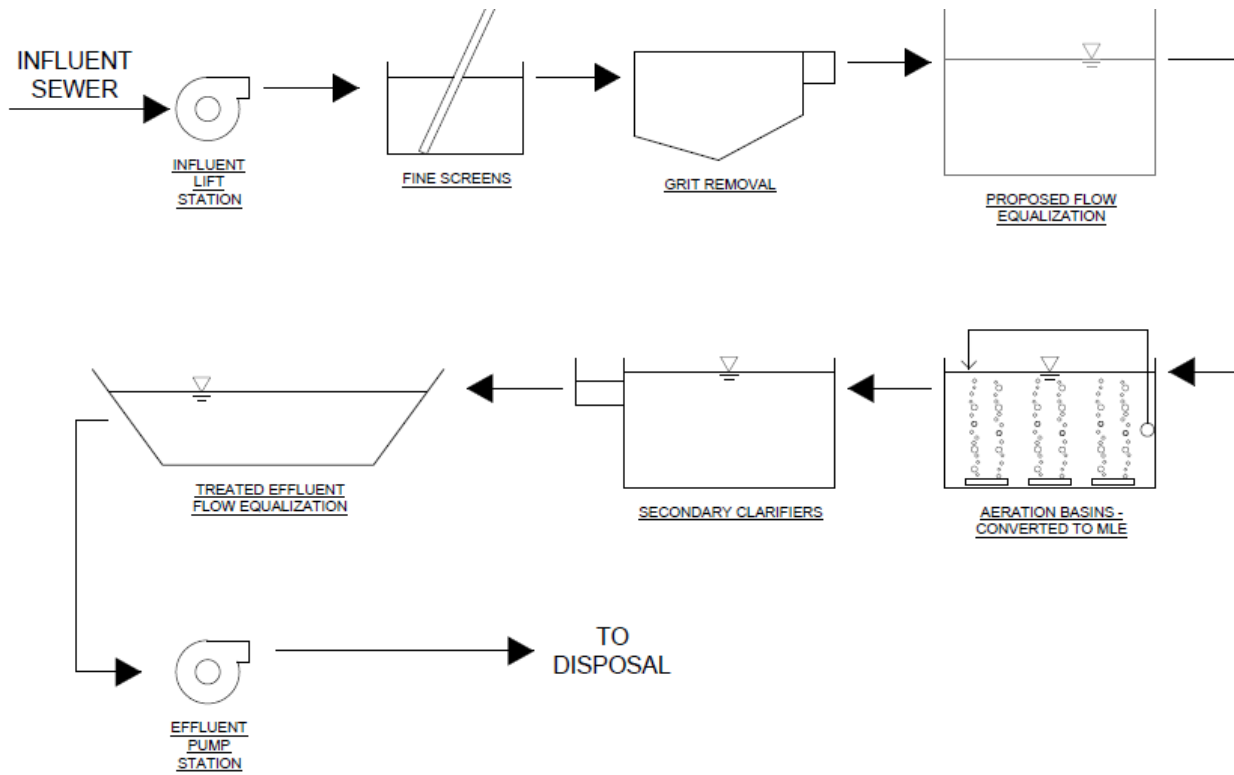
INFLUENT SEWER

INFLUENT LIFT STATION

FINE SCREENS

GRIT REMOVAL

PROPOSED FLOW EQUALIZATION

AERATION BASINS - CONVERTED TO MLE

SECONDARY CLARIFIERS

TREATED EFFLUENT FLOW EQUALIZATION

EFFLUENT PUMP STATION

TO DISPOSAL